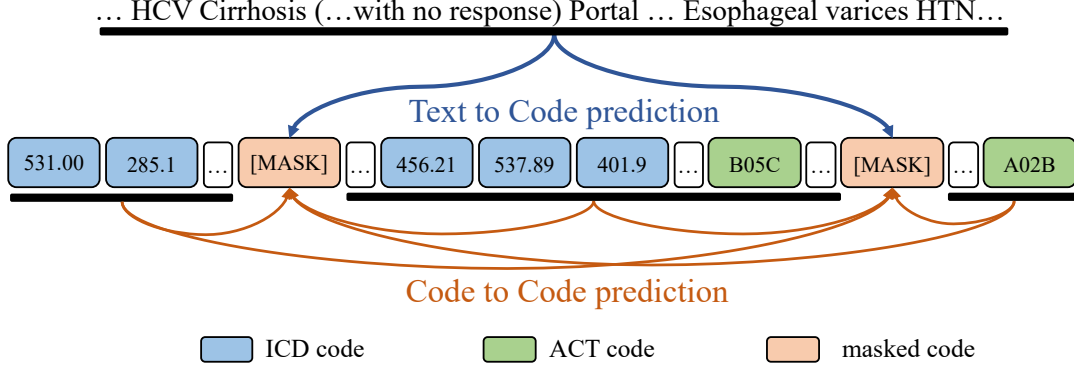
… HCV Cirrhosis (…with no response) Portal … Esophageal varices HTN…

Text to Code prediction

531.00 285.1 … [MASK] … 456.21 537.89 401.9 … B05C … [MASK] … A02B

Code to Code prediction

ICD code ACT code masked code